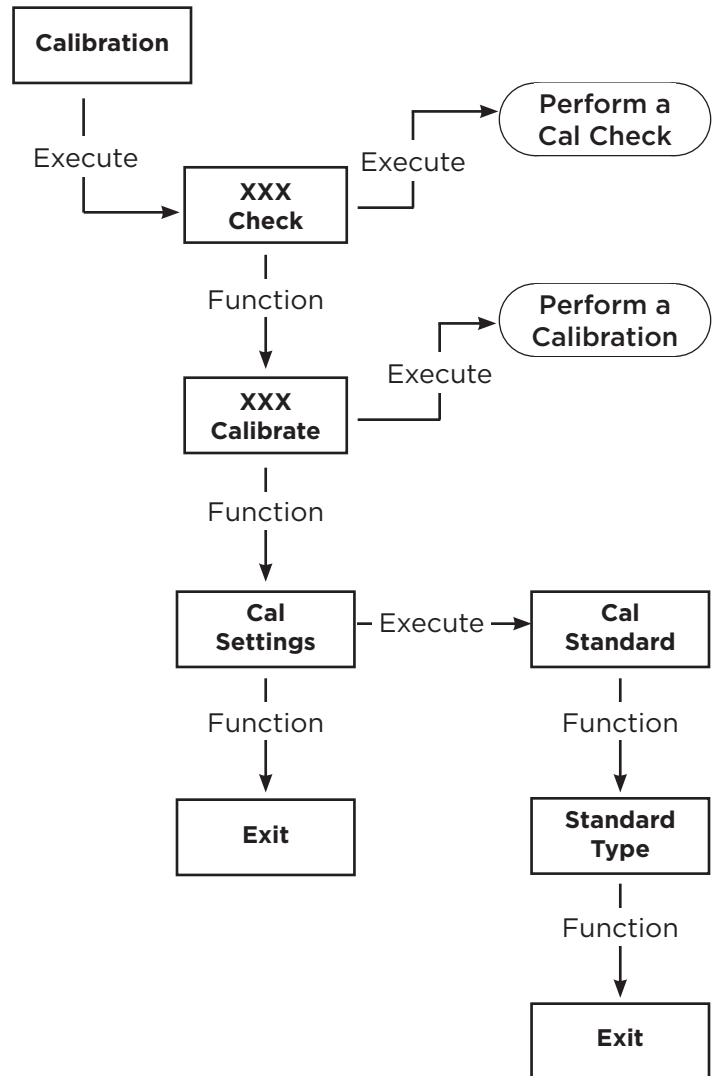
Calibration

Execute

XXX Check

Execute

Perform a Cal Check

Function

XXX Calibrate

Execute

Perform a Calibration

Function

Cal Settings

Execute

Cal Standard

Function

Exit

Function

Standard Type

Function

Exit